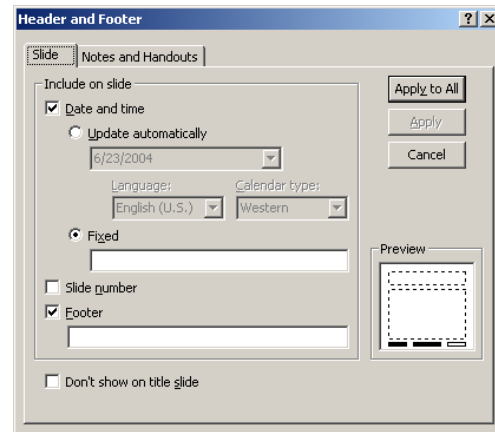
Header and Footer

?

Slide

Notes and Handouts

Include on slide

Date and time

Update automatically

6/23/2004

Language:

Calendar type:

English (U.S.)

Western

Fixed

Slide number

Footer

Don't show on title slide

Apply to All

Apply

Cancel

Preview